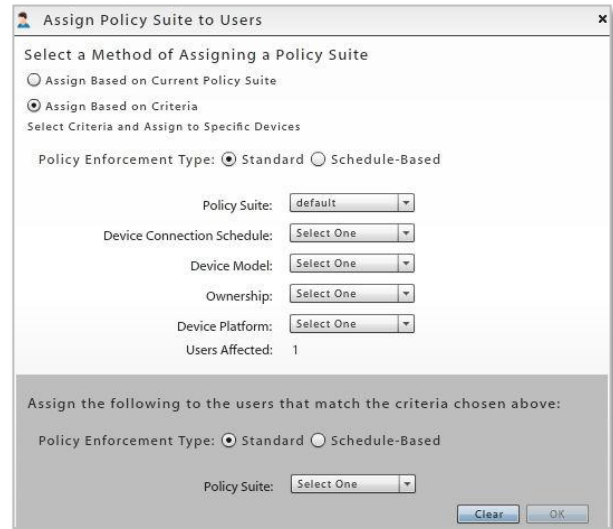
Assign Policy Suite to Users

×

Select a Method of Assigning a Policy Suite

Assign Based on Current Policy Suite

Assign Based on Criteria

Select Criteria and Assign to Specific Devices

Policy Enforcement Type: Standard Schedule-Based

Policy Suite: default

Device Connection Schedule: Select One

Device Model: Select One

Ownership: Select One

Device Platform: Select One

Users Affected: 1

Assign the following to the users that match the criteria chosen above:

Policy Enforcement Type: Standard Schedule-Based

Policy Suite: Select One

Clear OK